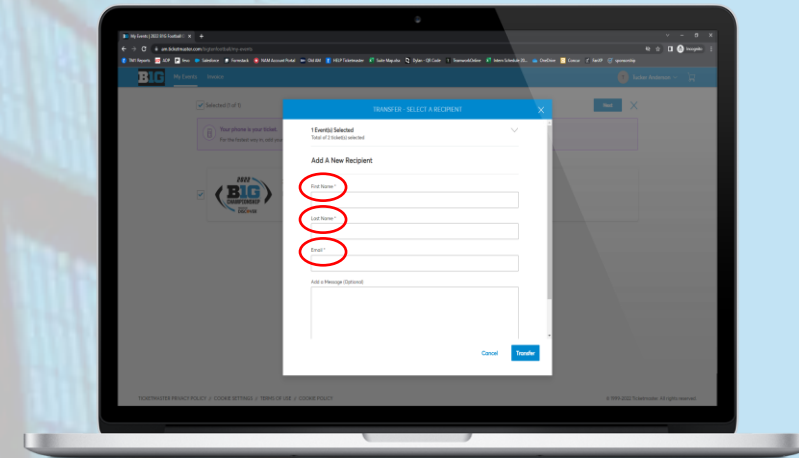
My Events | 2022 B1G Football

am.ticketmaster.com/bigtenfootball/my-events

B1G My Events Invoice

Selected 0 of 1

Your phone is your ticket.

2022 B1G CHAMPIONSHIP

Next

TRANSFER - SELECT A RECIPIENT

1 Event(s) Selected
Total of 2 ticket(s) selected

Add A New Recipient

First Name *

Last Name *

Email *

Add a Message (Optional)

Cancel Transfer

TICKETMASTER PRIVACY POLICY | COOKIE SETTINGS | TERMS OF USE | COOKIE POLICY